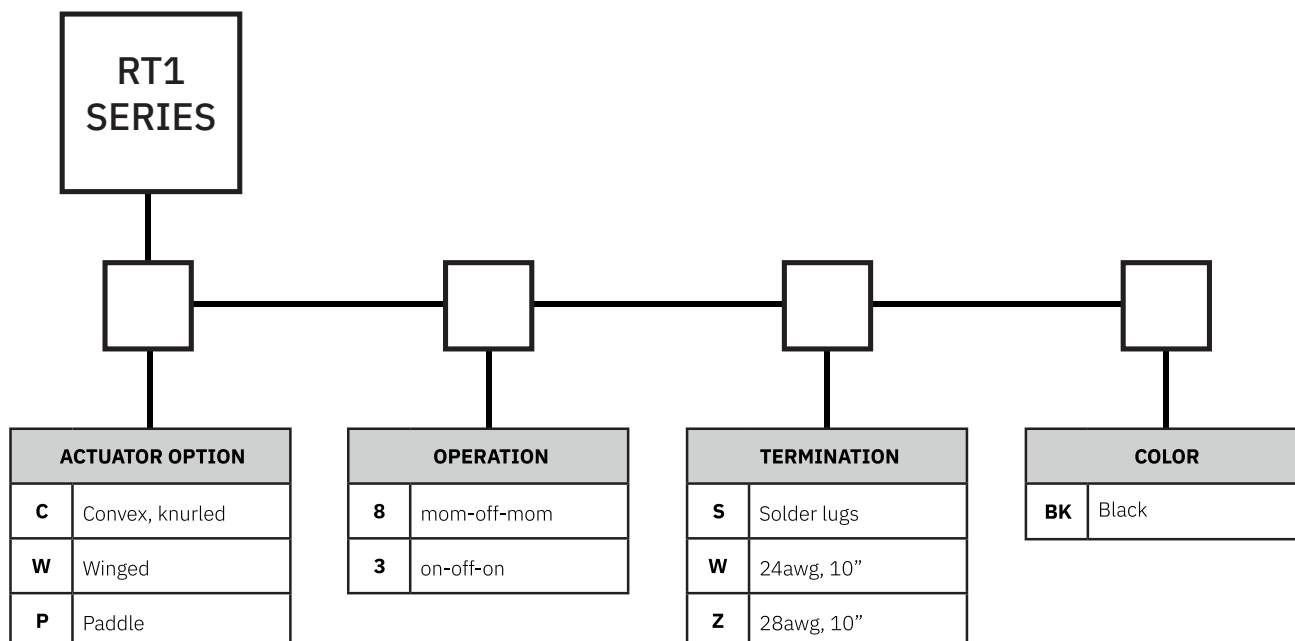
RT1
SERIES

| ACTUATOR OPTION | |
|---|---|
| C | Convex, knurled |
| W | Winged |
| P | Paddle |

| OPERATION | |
|---|---|
| 8 | mom-off-mom |
| 3 | on-off-on |

| TERMINATION | |
|---|---|
| S | Solder lugs |
| W | 24awg, 10” |
| Z | 28awg, 10” |

| COLOR | |
|---|---|
| BK | Black |